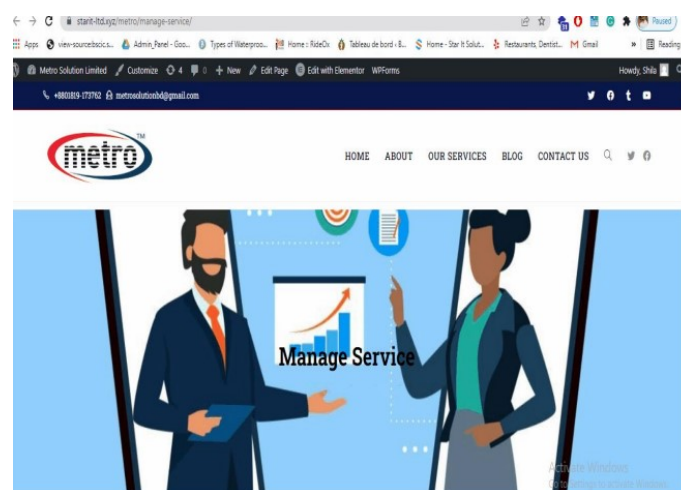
starit-ltd.xyz/metro/manage-service/

Paused

Apps view-sourcebscic.s... Admin_Panel - Goo... Types of Waterproo... Home : RideOx Tableau de bord ‹ 8... Home - Star It Solut... Restaurants, Dentist... Gmail » Reading

Metro Solution Limited Customize 4 0 + New Edit Page Edit with Elementor WPForms Howdy, Shila

+8801819-173762 metrosolutionbd@gmail.com

metro TM

HOME ABOUT OUR SERVICES BLOG CONTACT US

Manage Service

Activate Windows
Go to Settings to activate Windows.